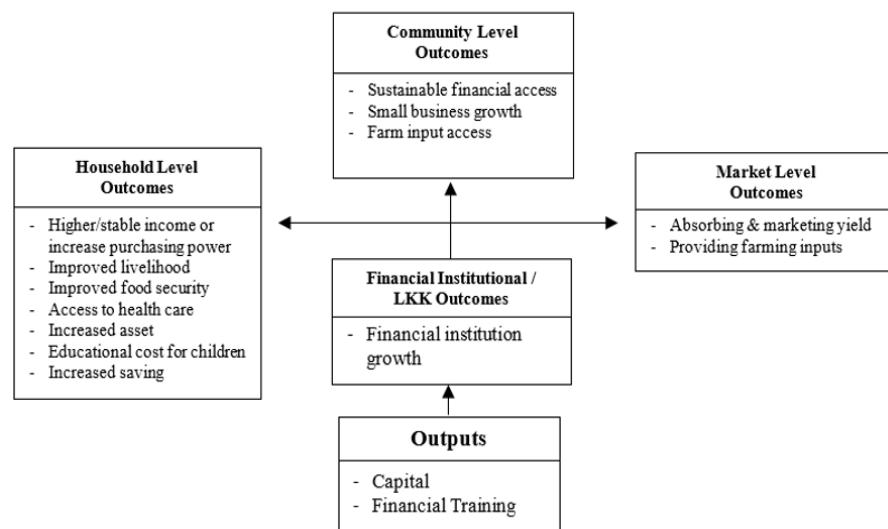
Community Level Outcomes

- Sustainable financial access
- Small business growth
- Farm input access

Household Level Outcomes

- Higher/stable income or increase purchasing power
- Improved livelihood
- Improved food security
- Access to health care
- Increased asset
- Educational cost for children
- Increased saving

Market Level Outcomes

- Absorbing & marketing yield
- Providing farming inputs

Financial Institutional / LKK Outcomes

- Financial institution growth

Outputs

- Capital
- Financial Training